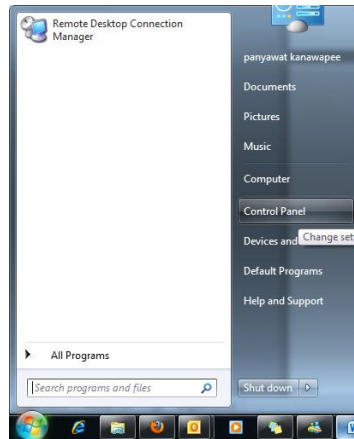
Remote Desktop Connection Manager

All Programs

Search programs and files

panyawat kanawapee
Documents
Pictures
Music
Computer
Control Panel
Devices and
Change set
Default Programs
Help and Support

Shut down